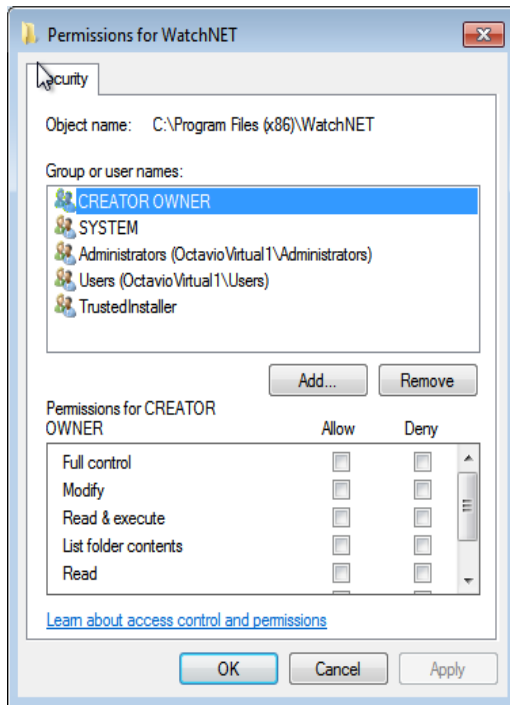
Permissions for WatchNET

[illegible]curity

Object name: C:\Program Files (x86)\WatchNET

Group or user names:

CREATOR OWNER
SYSTEM
Administrators (OctavioVirtual1\Administrators)
Users (OctavioVirtual1\Users)
TrustedInstaller

Add... Remove

| Permissions for CREATOR OWNER | Allow | Deny |
|---|---|---|
| Full control | | |
| Modify | | |
| Read & execute | | |
| List folder contents | | |
| Read | | |

Learn about access control and permissions

OK Cancel Apply